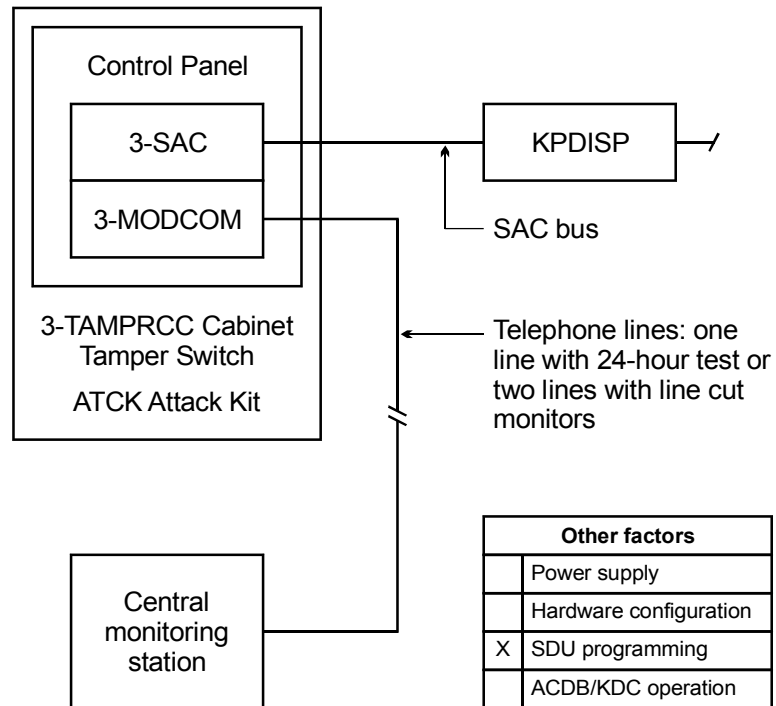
Control Panel

3-SAC

3-MODCOM

KPDISP

SAC bus

3-TAMPRCC Cabinet Tamper Switch

ATCK Attack Kit

Telephone lines: one line with 24-hour test or two lines with line cut monitors

Central monitoring station

| Other factors | |
|---|---|
| | Power supply |
| | Hardware configuration |
| X | SDU programming |
| | ACDB/KDC operation |